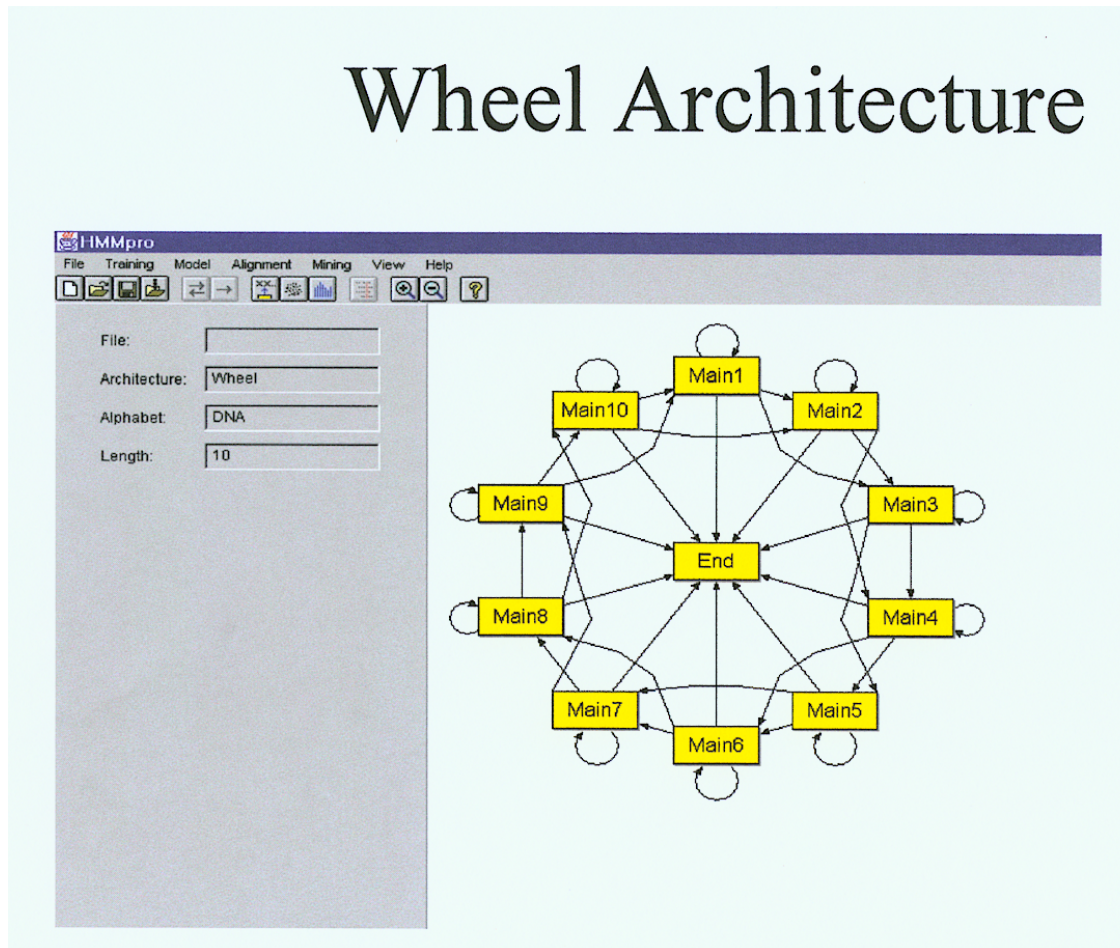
Wheel Architecture

HMMpro

File Training Model Alignment Mining View Help

File:

Architecture: Wheel

Alphabet: DNA

Length: 10

Main1

Main10

Main2

Main9

Main3

End

Main8

Main4

Main7

Main5

Main6